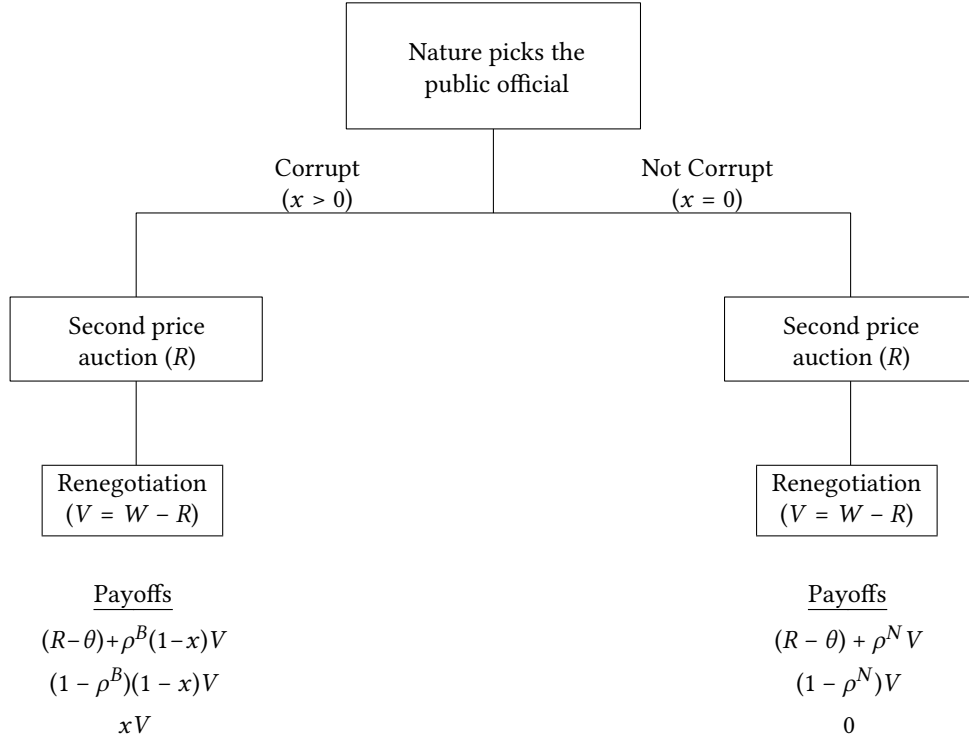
Nature picks the public official

Corrupt
$(x > 0)$

Not Corrupt
$(x = 0)$

Second price auction $(R)$

Renegotiation
$(V = W - R)$

Payoffs
$(R-\theta)+\rho^{B}(1-x)V$
$(1-\rho^{B})(1-x)V$
$xV$

Second price auction $(R)$

Renegotiation
$(V = W - R)$

Payoffs
$(R-\theta)+\rho^{N}V$
$(1-\rho^{N})V$
$0$